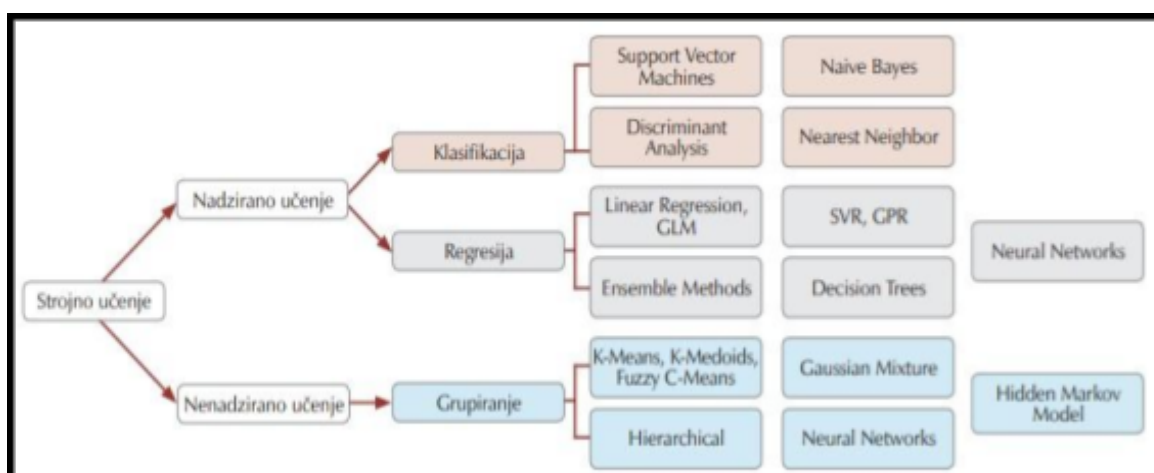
Strojno učenje

Nadzirano učenje

Klasifikacija

Support Vector Machines

Naive Bayes

Discriminant Analysis

Nearest Neighbor

Regresija

Linear Regression, GLM

SVR, GPR

Neural Networks

Ensemble Methods

Decision Trees

Nenadzirano učenje

Grupiranje

K-Means, K-Medoids, Fuzzy C-Means

Gaussian Mixture

Hidden Markov Model

Hierarchical

Neural Networks